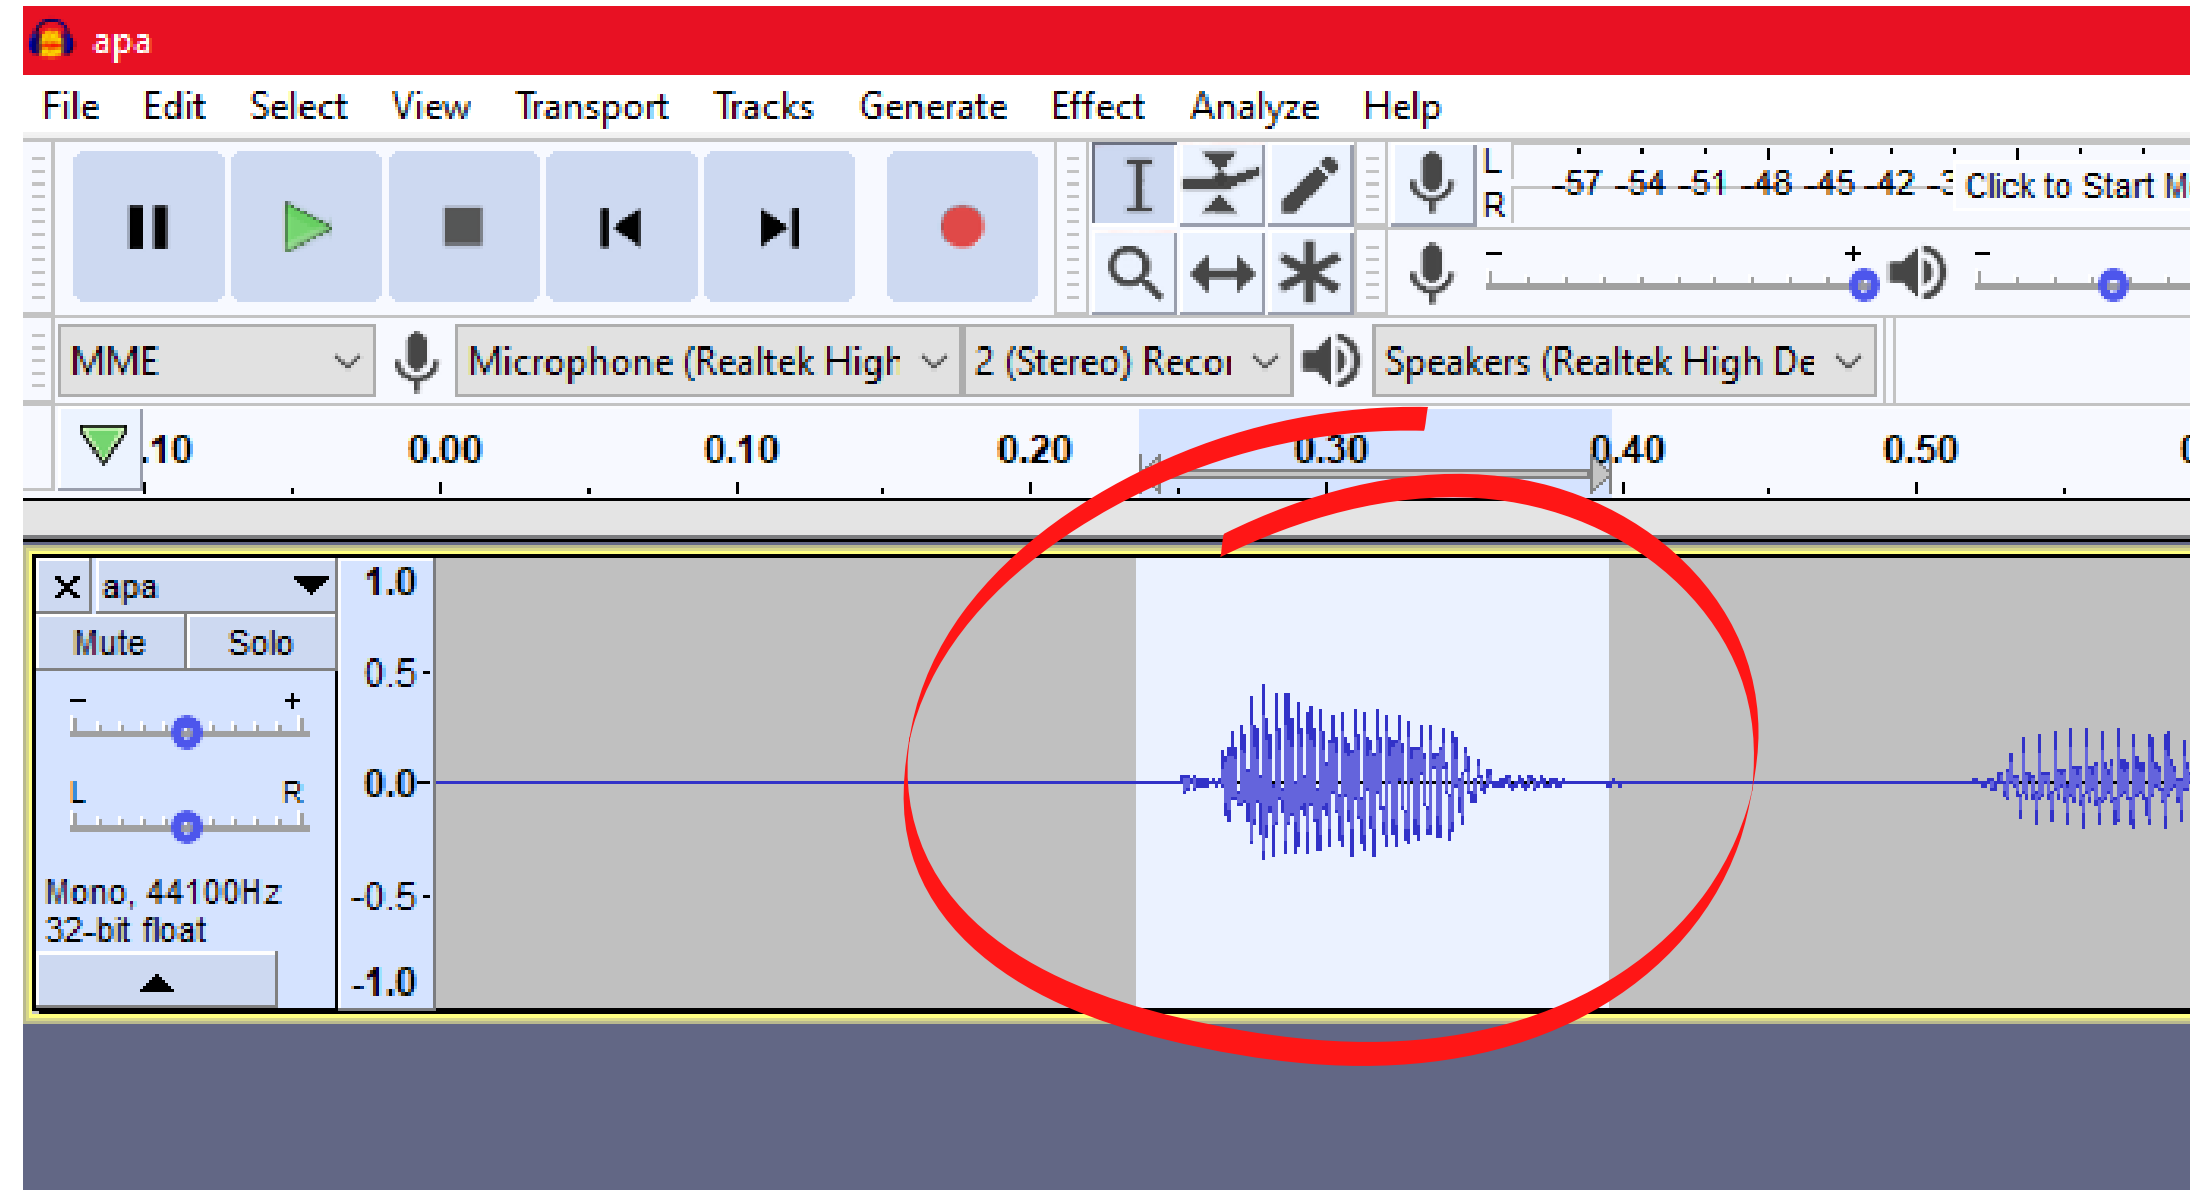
apa

File Edit Select View Transport Tracks Generate Effect Analyze Help

L
R
-57 -54 -51 -48 -45 -42 -3 Click to Start M

- +
-

MME
Microphone (Realtek High
2 (Stereo) Recor
Speakers (Realtek High De

.10 0.00 0.10 0.20 0.30 0.40 0.50

X apa
Mute Solo
- +
L R
Mono, 44100Hz
32-bit float

1.0
0.5-
0.0-
-0.5-
-1.0